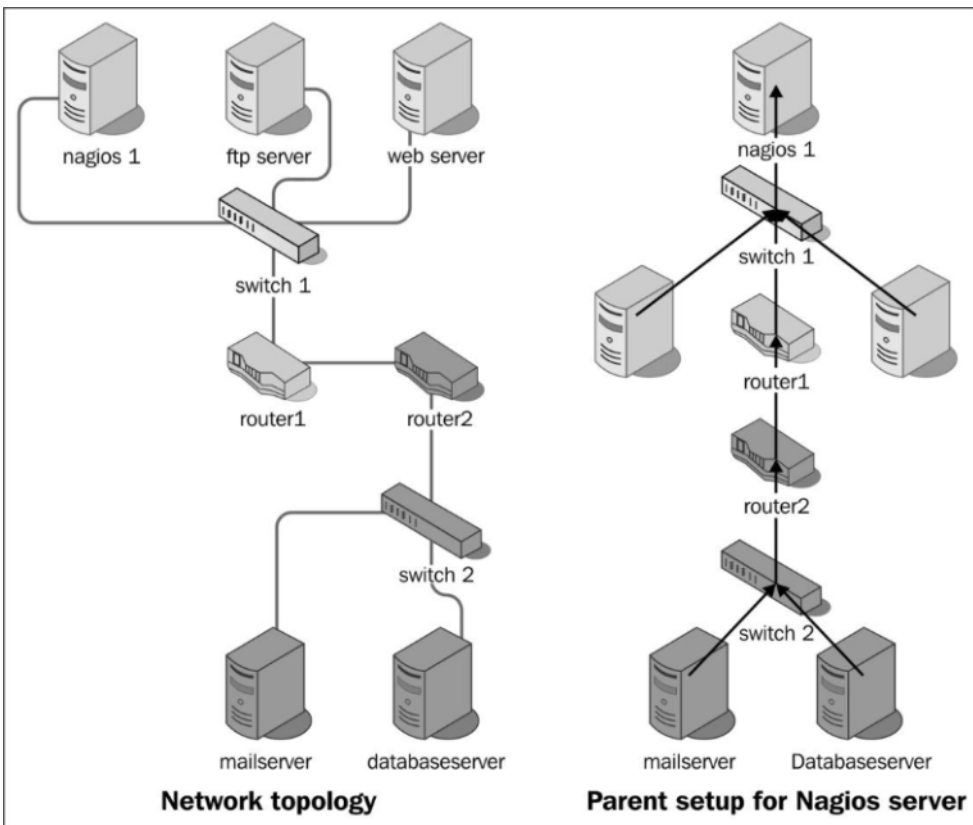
nagios 1
ftp server
web server
switch 1
router1
router2
switch 2
mailserver
databaseserver
Network topology

nagios 1
switch 1
router1
router2
switch 2
mailserver
Databaseserver
Parent setup for Nagios server